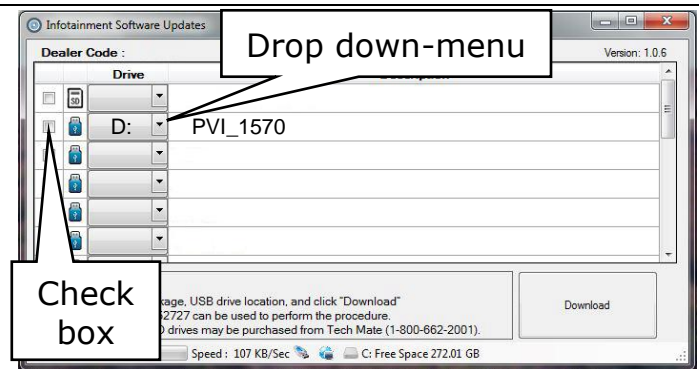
Infotainment Software Updates

Dealer Code :

Drop down-menu

Version: 1.0.6

Drive

Description

D:

PVI_1570

Check box

kage, USB drive location, and click "Download"

52727 can be used to perform the procedure.

D drives may be purchased from Tech Mate (1-800-662-2001).

Download

Speed : 107 KB/Sec

C: Free Space 272.01 GB